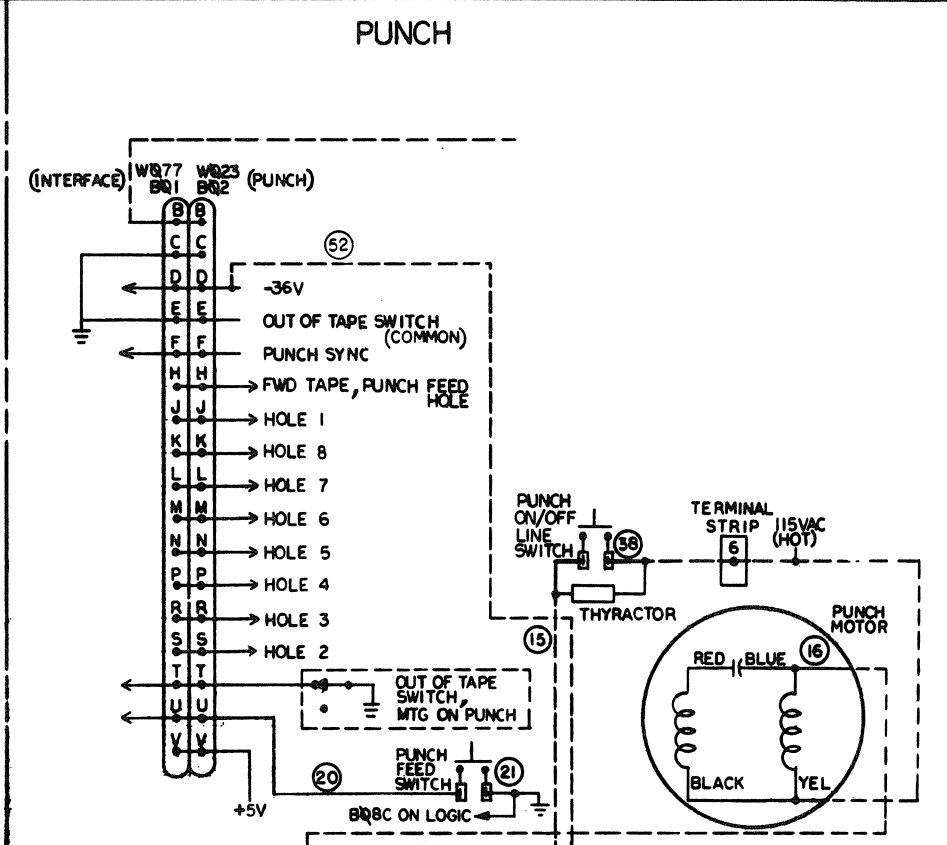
PUNCH

(INTERFACE) W077 BQ1 W023 BQ2 (PUNCH)

B B
C C
D D
E E
F F
H H
J J
K K
L L
M M
N N
P P
R R
S S
T T
U U
V V

52

-36V
OUT OF TAPE SWITCH (COMMON)
PUNCH SYNC
FWD TAPE, PUNCH FEED HOLE
HOLE 1
HOLE 8
HOLE 7
HOLE 6
HOLE 5
HOLE 4
HOLE 3
HOLE 2

OUT OF TAPE SWITCH, MTG ON PUNCH

PUNCH ON/OFF LINE SWITCH
38
TERMINAL STRIP
6
115VAC (HOT)
THYRACTOR
15
PUNCH MOTOR
RED
BLUE
16
BLACK
YEL

PUNCH FEED SWITCH
20
21
+5V
BQ8C ON LOGIC